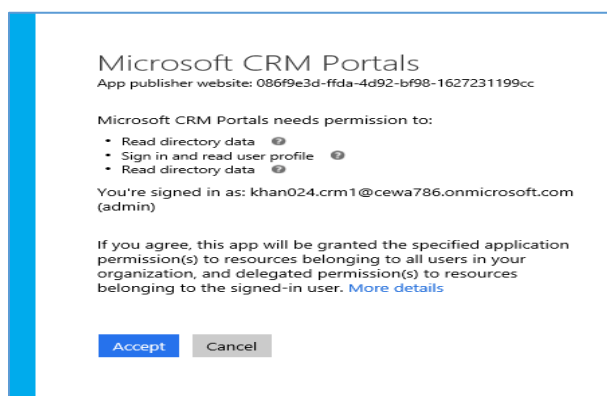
Microsoft CRM Portals
App publisher website: 086f9e3d-ffda-4d92-bf98-1627231199cc

Microsoft CRM Portals needs permission to:

- Read directory data
- Sign in and read user profile
- Read directory data

You're signed in as: khan024.crm1@cewa786.onmicrosoft.com (admin)

If you agree, this app will be granted the specified application permission(s) to resources belonging to all users in your organization, and delegated permission(s) to resources belonging to the signed-in user. More details

Accept Cancel